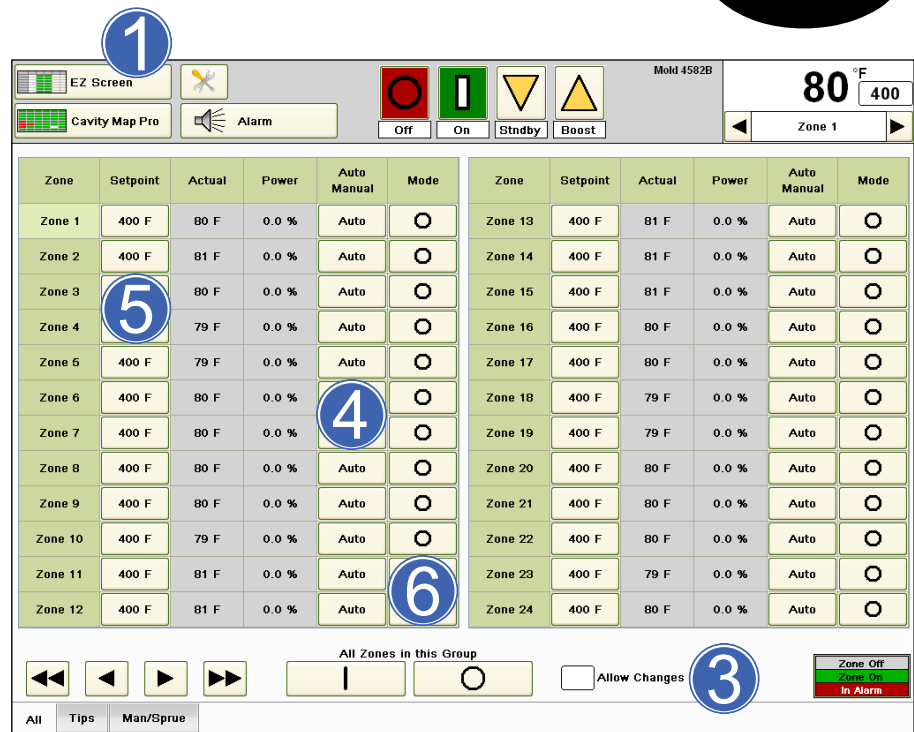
1

EZ Screen

Cavity Map Pro

Alarm

Off On Stndby Boost

Mold 4582B

80 °F 400

Zone 1

| Zone | Setpoint | Actual | Power | Auto Manual | Mode |
|---|---|---|---|---|---|
| Zone 1 | 400 F | 80 F | 0.0 % | Auto | O |
| Zone 2 | 400 F | 81 F | 0.0 % | Auto | O |
| Zone 3 | 5 | 80 F | 0.0 % | Auto | O |
| Zone 4 | | 79 F | 0.0 % | Auto | O |
| Zone 5 | 400 F | 79 F | 0.0 % | Auto | O |
| Zone 6 | 400 F | 80 F | 0.0 % | 4 | O |
| Zone 7 | 400 F | 80 F | 0.0 % | | O |
| Zone 8 | 400 F | 80 F | 0.0 % | Auto | O |
| Zone 9 | 400 F | 80 F | 0.0 % | Auto | O |
| Zone 10 | 400 F | 79 F | 0.0 % | Auto | O |
| Zone 11 | 400 F | 81 F | 0.0 % | Auto | 6 |
| Zone 12 | 400 F | 81 F | 0.0 % | Auto | |

| Zone | Setpoint | Actual | Power | Auto Manual | Mode |
|---|---|---|---|---|---|
| Zone 13 | 400 F | 81 F | 0.0 % | Auto | O |
| Zone 14 | 400 F | 81 F | 0.0 % | Auto | O |
| Zone 15 | 400 F | 81 F | 0.0 % | Auto | O |
| Zone 16 | 400 F | 80 F | 0.0 % | Auto | O |
| Zone 17 | 400 F | 80 F | 0.0 % | Auto | O |
| Zone 18 | 400 F | 79 F | 0.0 % | Auto | O |
| Zone 19 | 400 F | 79 F | 0.0 % | Auto | O |
| Zone 20 | 400 F | 80 F | 0.0 % | Auto | O |
| Zone 21 | 400 F | 80 F | 0.0 % | Auto | O |
| Zone 22 | 400 F | 80 F | 0.0 % | Auto | O |
| Zone 23 | 400 F | 79 F | 0.0 % | Auto | O |
| Zone 24 | 400 F | 80 F | 0.0 % | Auto | O |

All Zones in this Group

Allow Changes 3

Zone Off
Zone On
In Alarm

All Tips Man/Sprue